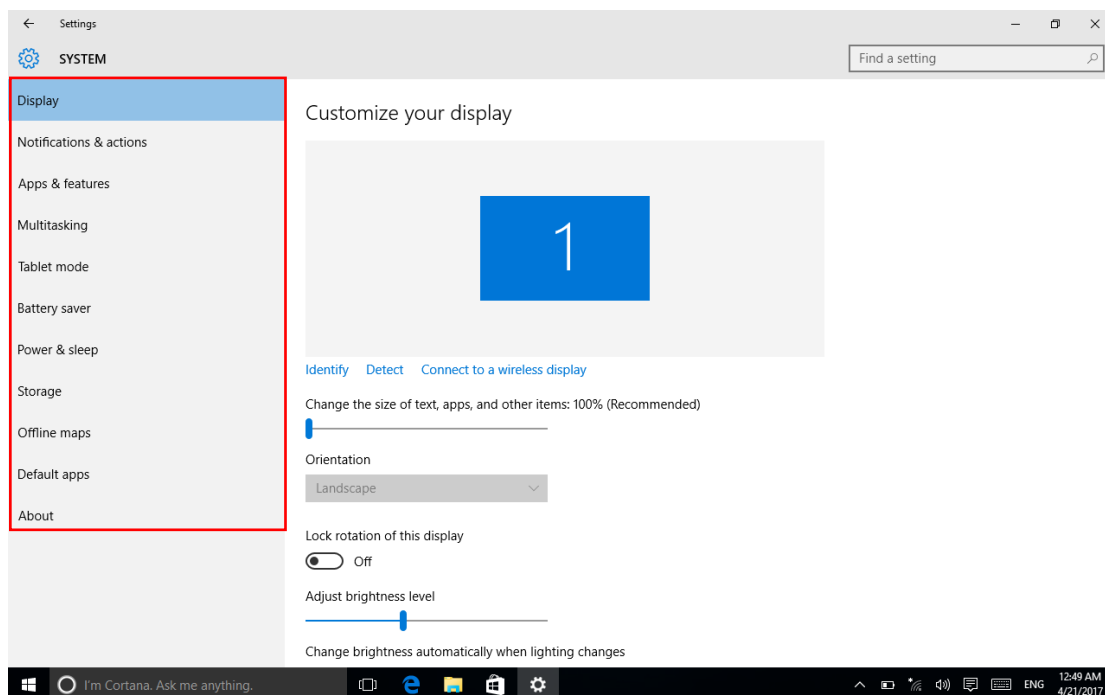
Settings

SYSTEM

Find a setting

Display

Notifications & actions

Apps & features

Multitasking

Tablet mode

Battery saver

Power & sleep

Storage

Offline maps

Default apps

About

Customize your display

1

Identify Detect Connect to a wireless display

Change the size of text, apps, and other items: 100% (Recommended)

Orientation

Landscape

Lock rotation of this display

Off

Adjust brightness level

Change brightness automatically when lighting changes

I'm Cortana. Ask me anything.

ENG 12:49 AM 4/21/2017